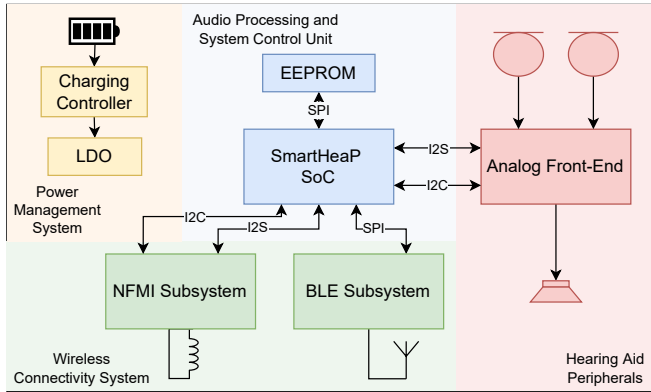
Audio Processing and System Control Unit

EEPROM

SPI

Charging Controller

LDO

SmartHeaP SoC

I2S

I2C

Analog Front-End

Power Management System

I2C

I2S

SPI

NFMI Subsystem

BLE Subsystem

Wireless Connectivity System

Hearing Aid Peripherals